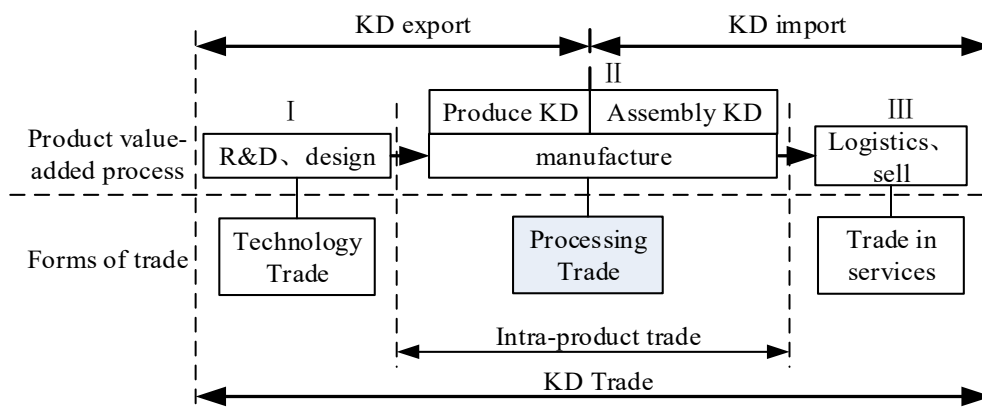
KD export

KD import

Ⅱ

Ⅰ

Produce KD

Assembly KD

Ⅲ

Product value-added process

R&D、design

manufacture

Logistics、sell

Forms of trade

Technology Trade

Processing Trade

Trade in services

Intra-product trade

KD Trade